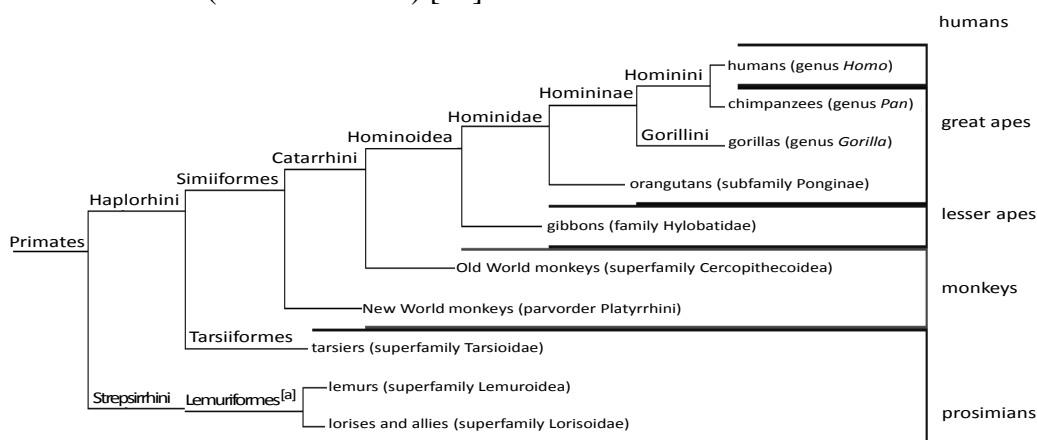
humans

Hominini
humans (genus *Homo*)
Homininae
chimpanzees (genus *Pan*)
Hominidae
great apes
Hominoidea
Gorillini
gorillas (genus *Gorilla*)
Catarrhini
Simiiformes
orangutans (subfamily Ponginae)
Haplorhini
lesser apes
gibbons (family Hylobatidae)
Primates
Old World monkeys (superfamily Cercopithecoidea)
monkeys
New World monkeys (parvorder Platyrrhini)
Tarsiiformes
tarsiers (superfamily Tarsioidae)
lemurs (superfamily Lemuroidea)
Strepsirrhini
Lemuriformes$^{[a]}$
prosimians
lorises and allies (superfamily Lorisoidae)